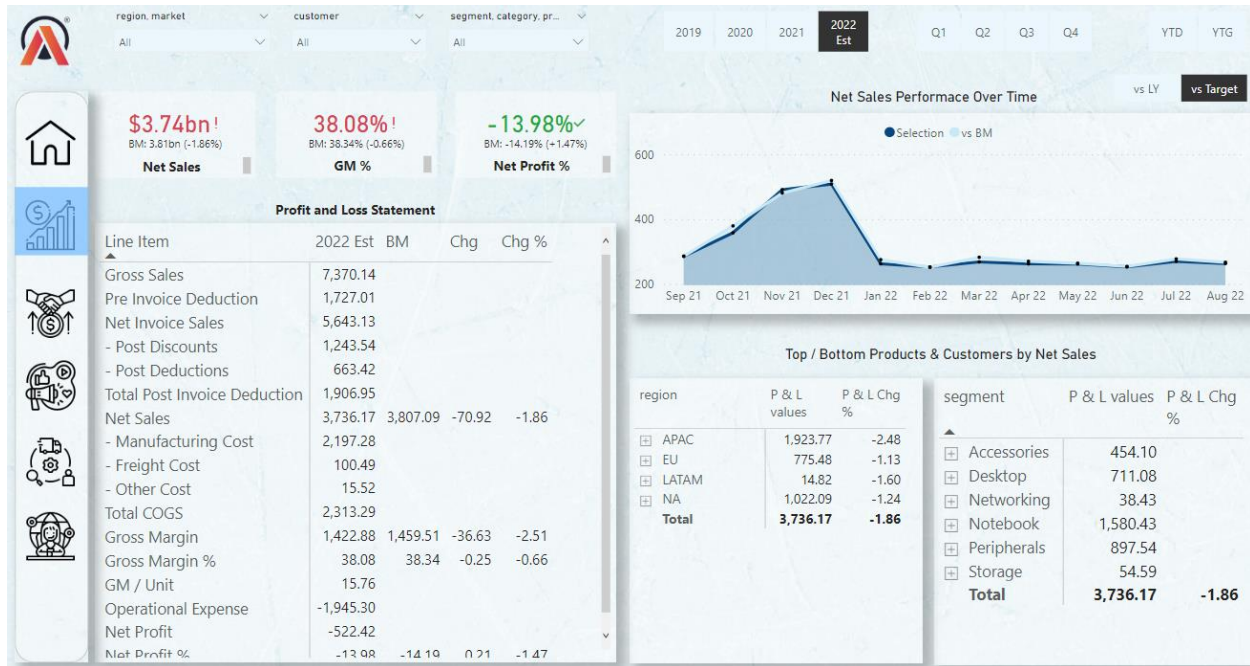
region, market
All

customer
All

segment, category, pr...
All

2019 2020 2021 2022 Est Q1 Q2 Q3 Q4 YTD YTG

$3.74bn !
BM: 3.81bn (-1.86%)
Net Sales

38.08% !
BM: 38.34% (-0.66%)
GM %

-13.98%
BM: -14.19% (+1.47%)
Net Profit %

Profit and Loss Statement

| Line Item | 2022 Est | BM | Chg | Chg % |
|---|---|---|---|---|
| Gross Sales | 7,370.14 | | | |
| Pre Invoice Deduction | 1,727.01 | | | |
| Net Invoice Sales | 5,643.13 | | | |
| - Post Discounts | 1,243.54 | | | |
| - Post Deductions | 663.42 | | | |
| Total Post Invoice Deduction | 1,906.95 | | | |
| Net Sales | 3,736.17 | 3,807.09 | -70.92 | -1.86 |
| - Manufacturing Cost | 2,197.28 | | | |
| - Freight Cost | 100.49 | | | |
| - Other Cost | 15.52 | | | |
| Total COGS | 2,313.29 | | | |
| Gross Margin | 1,422.88 | 1,459.51 | -36.63 | -2.51 |
| Gross Margin % | 38.08 | 38.34 | -0.25 | -0.66 |
| GM / Unit | 15.76 | | | |
| Operational Expense | -1,945.30 | | | |
| Net Profit | -522.42 | | | |
| Net Profit % | -13.98 | -14.19 | 0.21 | -1.47 |

vs LY vs Target

Net Sales Performace Over Time

Selection vs BM

600
400
200

Sep 21 Oct 21 Nov 21 Dec 21 Jan 22 Feb 22 Mar 22 Apr 22 May 22 Jun 22 Jul 22 Aug 22

Top / Bottom Products & Customers by Net Sales

| region | P & L values | P & L Chg % |
|---|---|---|
| APAC | 1,923.77 | -2.48 |
| EU | 775.48 | -1.13 |
| LATAM | 14.82 | -1.60 |
| NA | 1,022.09 | -1.24 |
| Total | 3,736.17 | -1.86 |

| segment | P & L values | P & L Chg % |
|---|---|---|
| Accessories | 454.10 | |
| Desktop | 711.08 | |
| Networking | 38.43 | |
| Notebook | 1,580.43 | |
| Peripherals | 897.54 | |
| Storage | 54.59 | |
| Total | 3,736.17 | -1.86 |